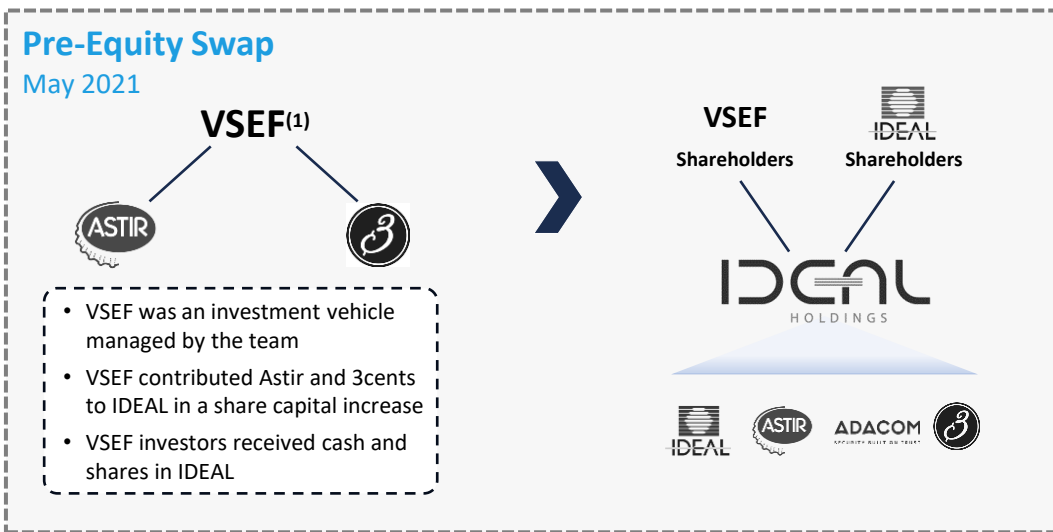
Pre-Equity Swap
May 2021

VSEF$^{(1)}$

ASTIR

• VSEF was an investment vehicle managed by the team
• VSEF contributed Astir and 3cents to IDEAL in a share capital increase
• VSEF investors received cash and shares in IDEAL

VSEF
Shareholders

IDEAL
Shareholders

IDEAL
HOLDINGS

IDEAL

ASTIR

ADACOM
SECURITY BUILT ON TRUST